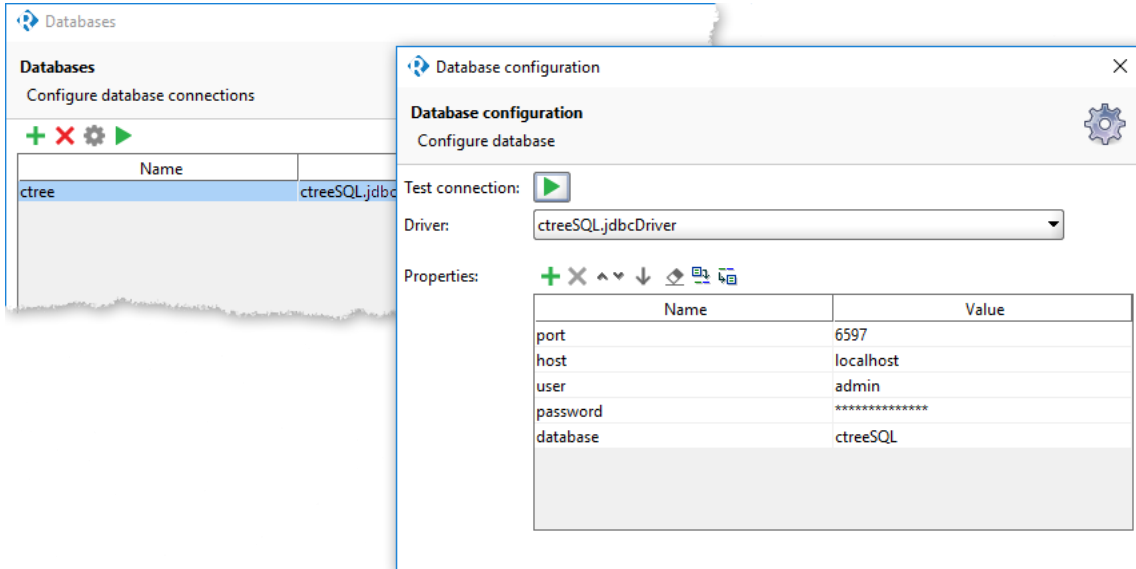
Databases

Databases
Configure database connections

| Name | |
|---|---|
| ctree | ctreeSQL.jdbc |

Database configuration

Database configuration
Configure database

Test connection:

Driver: ctreeSQL.jdbcDriver

Properties:

| Name | Value |
|---|---|
| port | 6597 |
| host | localhost |
| user | admin |
| password | ************** |
| database | ctreeSQL |